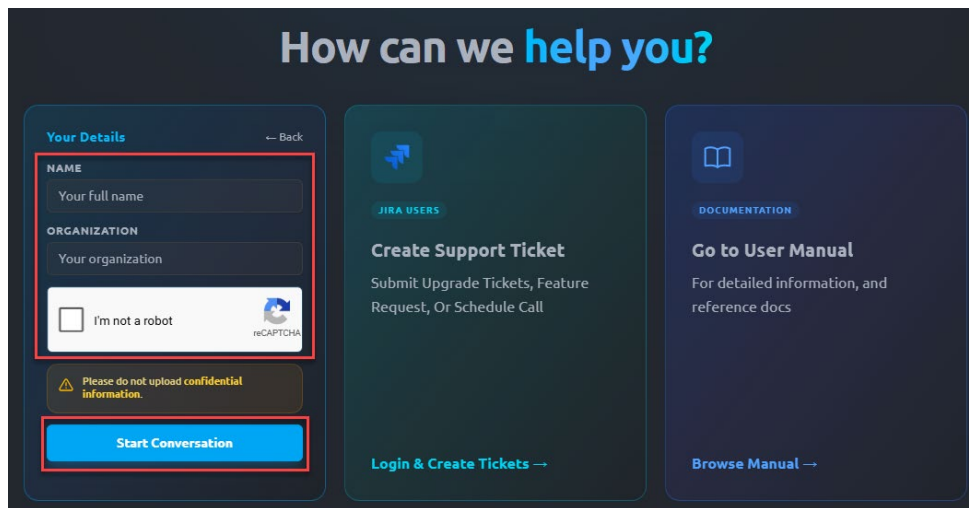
How can we help you?

Your Details ← Back

NAME

Your full name

ORGANIZATION

Your organization

I'm not a robot

reCAPTCHA

Please do not upload confidential information.

Start Conversation

JIRA USERS

Create Support Ticket

Submit Upgrade Tickets, Feature Request, Or Schedule Call

Login & Create Tickets →

DOCUMENTATION

Go to User Manual

For detailed information, and reference docs

Browse Manual →